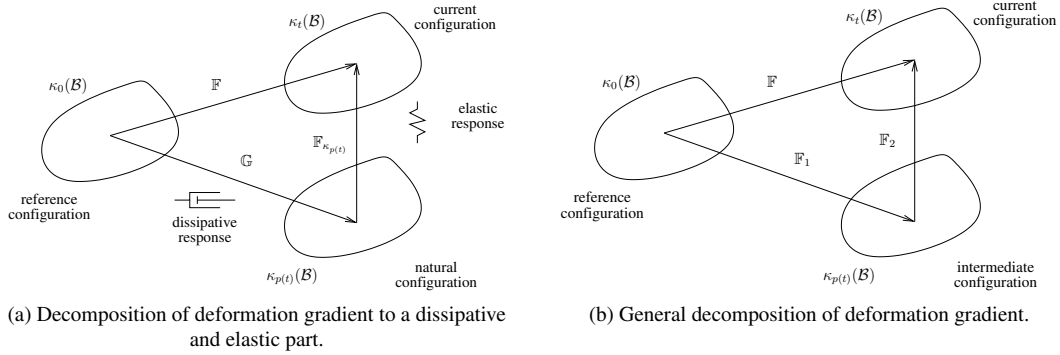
$\kappa_t(\mathcal{B})$

current configuration

$\kappa_0(\mathcal{B})$

$\mathbb{F}$

elastic response

$\mathbb{F}_{\kappa_{p(t)}}$

$\mathbb{G}$

reference configuration

dissipative response

$\kappa_{p(t)}(\mathcal{B})$

natural configuration

(a) Decomposition of deformation gradient to a dissipative and elastic part.

$\kappa_t(\mathcal{B})$

current configuration

$\kappa_0(\mathcal{B})$

$\mathbb{F}$

$\mathbb{F}_2$

$\mathbb{F}_1$

reference configuration

$\kappa_{p(t)}(\mathcal{B})$

intermediate configuration

(b) General decomposition of deformation gradient.